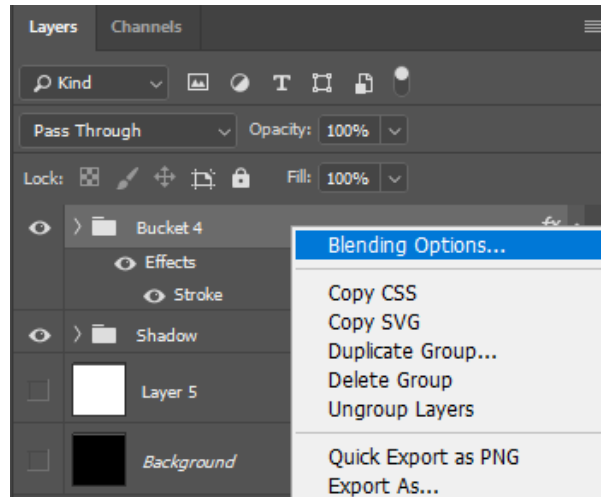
Layers Channels

Kind

Pass Through

Opacity: 100%

Lock:

Fill: 100%

Bucket 4

fx

Effects

Stroke

Shadow

Layer 5

Background

Blending Options...

Copy CSS

Copy SVG

Duplicate Group...

Delete Group

Ungroup Layers

Quick Export as PNG

Export As...